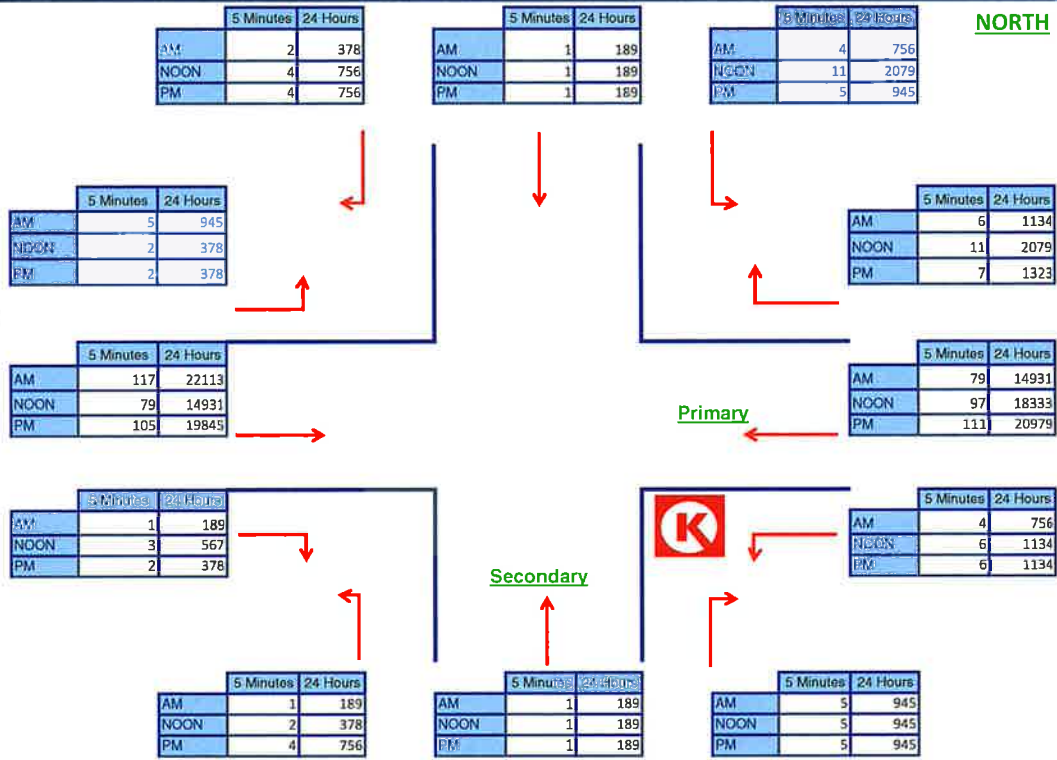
| | 5 Minutes | 24 Hours |
|---|---|---|
| AM | 2 | 378 |
| NOON | 4 | 756 |
| PM | 4 | 756 |

| | 5 Minutes | 24 Hours |
|---|---|---|
| AM | 1 | 189 |
| NOON | 1 | 189 |
| PM | 1 | 189 |

| | 5 Minutes | 24 Hours |
|---|---|---|
| AM | 4 | 756 |
| NOON | 11 | 2079 |
| PM | 5 | 945 |

NORTH

| | 5 Minutes | 24 Hours |
|---|---|---|
| AM | 5 | 945 |
| NOON | 2 | 378 |
| PM | 2 | 378 |

| | 5 Minutes | 24 Hours |
|---|---|---|
| AM | 6 | 1134 |
| NOON | 11 | 2079 |
| PM | 7 | 1323 |

| | 5 Minutes | 24 Hours |
|---|---|---|
| AM | 117 | 22113 |
| NOON | 79 | 14931 |
| PM | 105 | 19845 |

| | 5 Minutes | 24 Hours |
|---|---|---|
| AM | 79 | 14931 |
| NOON | 97 | 18333 |
| PM | 111 | 20979 |

Primary

| | 5 Minutes | 24 Hours |
|---|---|---|
| AM | 1 | 189 |
| NOON | 3 | 567 |
| PM | 2 | 378 |

K

| | 5 Minutes | 24 Hours |
|---|---|---|
| AM | 4 | 756 |
| NOON | 6 | 1134 |
| PM | 6 | 1134 |

Secondary

| | 5 Minutes | 24 Hours |
|---|---|---|
| AM | 1 | 189 |
| NOON | 2 | 378 |
| PM | 4 | 756 |

| | 5 Minutes | 24 Hours |
|---|---|---|
| AM | 1 | 189 |
| NOON | 1 | 189 |
| PM | 1 | 189 |

| | 5 Minutes | 24 Hours |
|---|---|---|
| AM | 5 | 945 |
| NOON | 5 | 945 |
| PM | 5 | 945 |